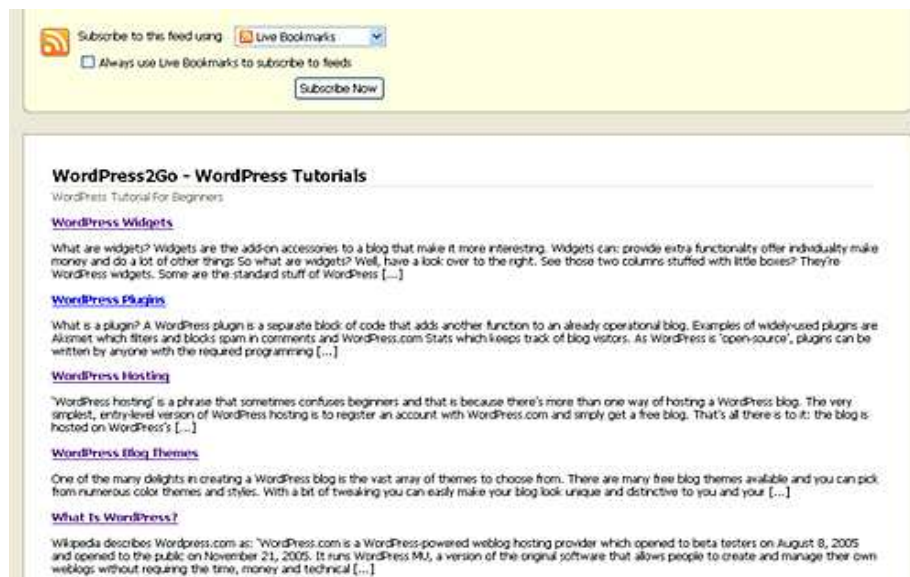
Subscribe to this feed using Live Bookmarks

Always use Live Bookmarks to subscribe to feeds

Subscribe Now

WordPress2Go - WordPress Tutorials

WordPress Tutorial For Beginners

WordPress Widgets

What are widgets? Widgets are the add-on accessories to a blog that make it more interesting. Widgets can: provide extra functionality offer individuality make money and do a lot of other things So what are widgets? Well, have a look over to the right. See those two columns stuffed with little boxes? They're WordPress widgets. Some are the standard stuff of WordPress [...]

WordPress Plugins

What is a plugin? A WordPress plugin is a separate block of code that adds another function to an already operational blog. Examples of widely-used plugins are Akismet which filters and blocks spam in comments and WordPress.com Stats which keeps track of blog visitors. As WordPress is 'open-source', plugins can be written by anyone with the required programming [...]

WordPress Hosting

'WordPress hosting' is a phrase that sometimes confuses beginners and that is because there's more than one way of hosting a WordPress blog. The very simplest, entry-level version of WordPress hosting is to register an account with WordPress.com and simply get a free blog. That's all there is to it: the blog is hosted on WordPress's [...]

WordPress Blog Themes

One of the many delights in creating a WordPress blog is the vast array of themes to choose from. There are many free blog themes available and you can pick from numerous color themes and styles. With a bit of tweaking you can easily make your blog look unique and distinctive to you and your [...]

What Is WordPress?

Wikipedia describes Wordpress.com as: "WordPress.com is a WordPress-powered weblog hosting provider which opened to beta testers on August 8, 2005 and opened to the public on November 21, 2005. It runs WordPress MU, a version of the original software that allows people to create and manage their own weblogs without requiring the time, money and technical [...]